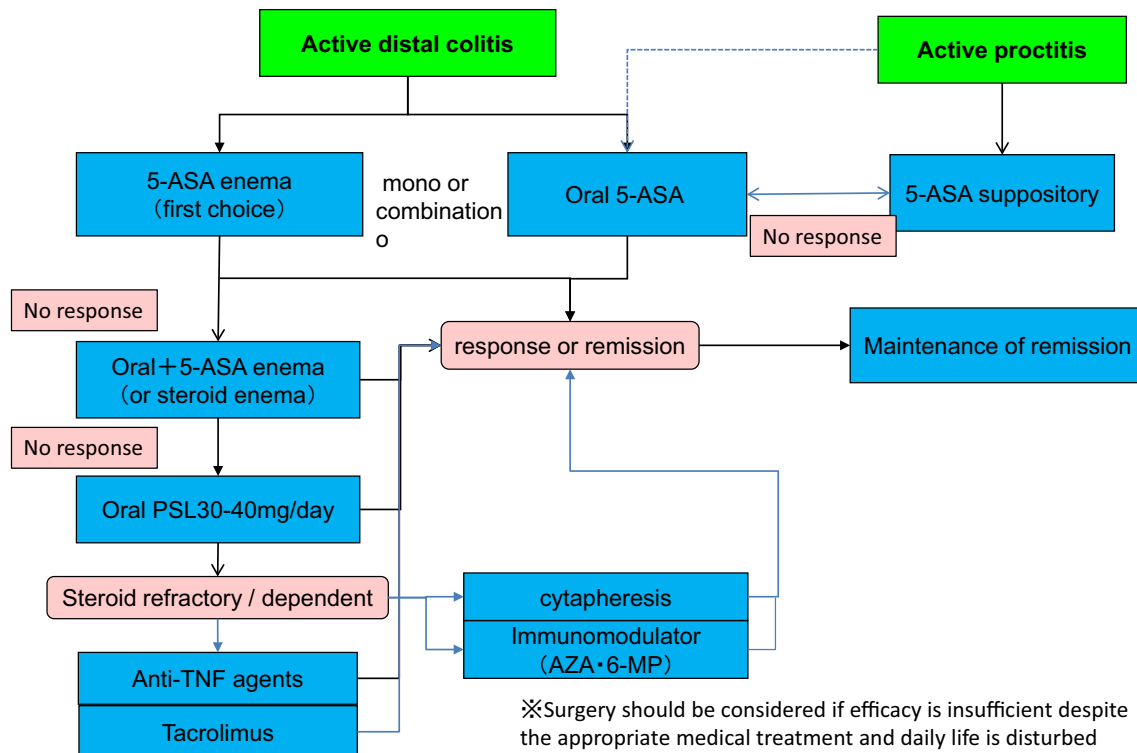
Active distal colitis

Active proctitis

5-ASA enema
（first choice）

mono or combination
o

Oral 5-ASA

5-ASA suppository

No response

No response

response or remission

Maintenance of remission

Oral＋5-ASA enema
（or steroid enema）

No response

Oral PSL30-40mg/day

Steroid refractory / dependent

cytapheresis

Immunomodulator
（AZA・6-MP）

Anti-TNF agents

Tacrolimus

※Surgery should be considered if efficacy is insufficient despite the appropriate medical treatment and daily life is disturbed